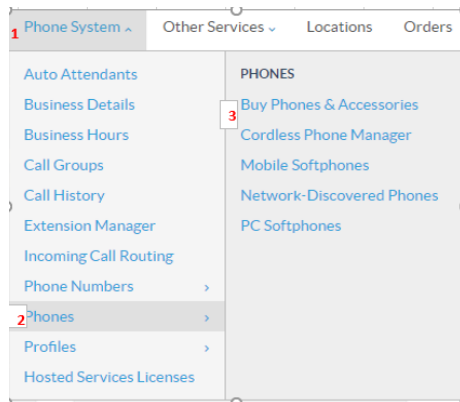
1 Phone System ^ Other Services ⌄ Locations Orders

Auto Attendants
Business Details
Business Hours
Call Groups
Call History
Extension Manager
Incoming Call Routing
Phone Numbers ›
2 Phones ›
Profiles ›
Hosted Services Licenses

PHONES
3 Buy Phones & Accessories
Cordless Phone Manager
Mobile Softphones
Network-Discovered Phones
PC Softphones